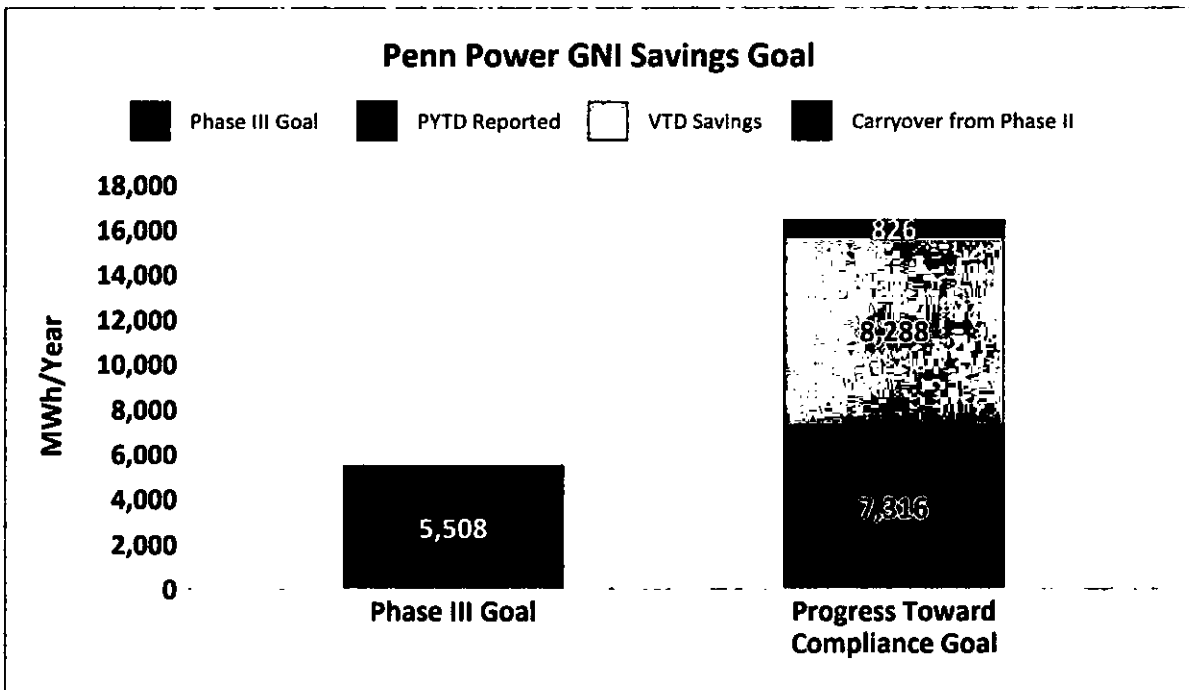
Penn Power GNI Savings Goal

Phase III Goal
PYTD Reported
VTD Savings
Carryover from Phase II

18,000
16,000
14,000
12,000
10,000
8,000
6,000
4,000
2,000
0

MWh/Year

5,508

826
8,288
7,316

Phase III Goal

Progress Toward Compliance Goal